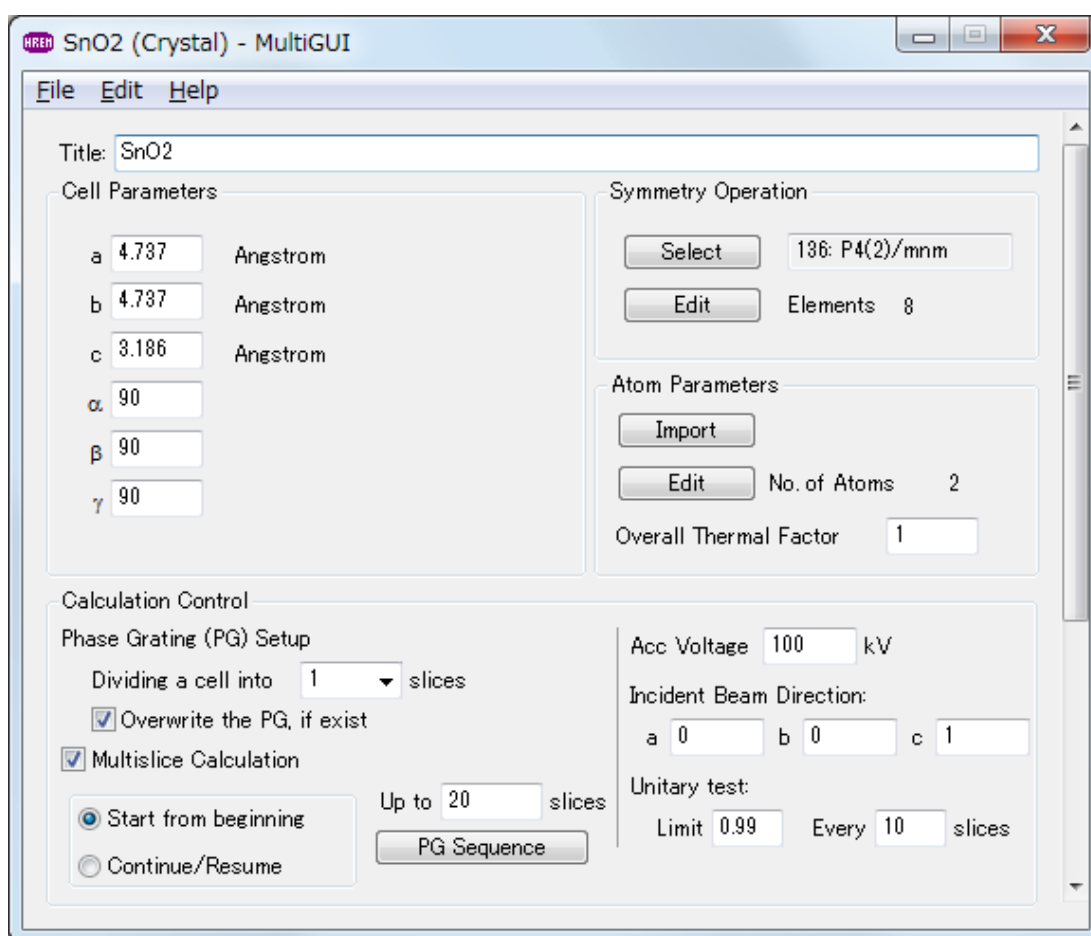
SnO2 (Crystal) - MultiGUI

File Edit Help

Title: SnO2

Cell Parameters

a 4.737 Angstrom
b 4.737 Angstrom
c 3.186 Angstrom
$\alpha$ 90
$\beta$ 90
$\gamma$ 90

Symmetry Operation

Select 136: P4(2)/mnm
Edit Elements 8

Atom Parameters

Import
Edit No. of Atoms 2
Overall Thermal Factor 1

Calculation Control

Phase Grating (PG) Setup
Dividing a cell into 1 slices
Overwrite the PG, if exist
Multislice Calculation
Start from beginning
Continue/Resume
Up to 20 slices
PG Sequence

Acc Voltage 100 kV
Incident Beam Direction:
a 0 b 0 c 1
Unitary test:
Limit 0.99 Every 10 slices